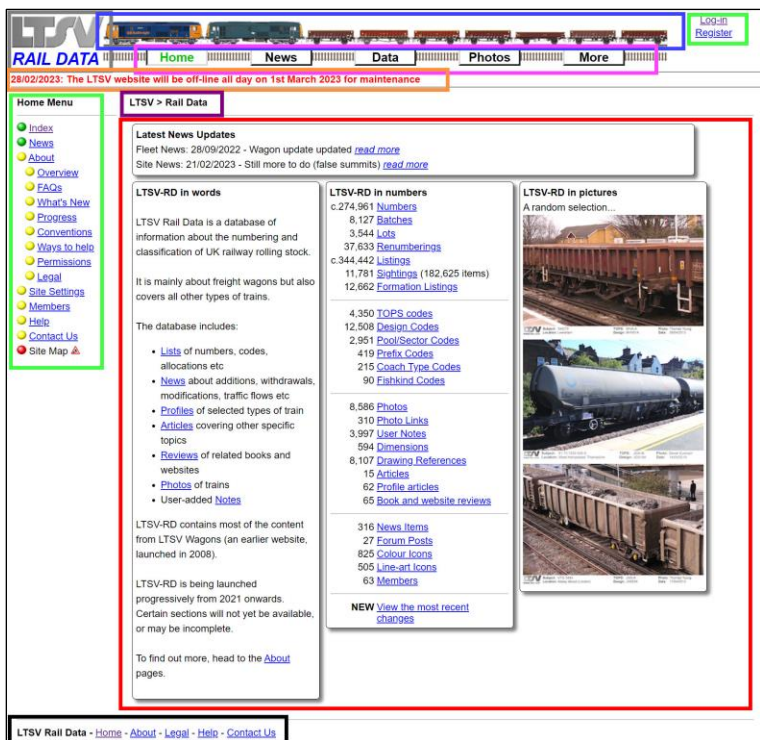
LTSV RAIL DATA

Log-in
Register

Home | News | Data | Photos | More

28/02/2023: The LTSV website will be off-line all day on 1st March 2023 for maintenance

Home Menu
Index
News
About
Overview
FAQs
What's New
Progress
Conventions
Ways to help
Permissions
Legal
Site Settings
Members
Help
Contact Us
Site Map

LTSV > Rail Data

Latest News Updates
Fleet News: 28/09/2022 - Wagon update updated read more
Site News: 21/02/2023 - Still more to do (false summits) read more

LTSV-RD in words

LTSV Rail Data is a database of information about the numbering and classification of UK railway rolling stock.

It is mainly about freight wagons but also covers all other types of trains.

The database includes:

- Lists of numbers, codes, allocations etc
- News about additions, withdrawals, modifications, traffic flows etc
- Profiles of selected types of train
- Articles covering other specific topics
- Reviews of related books and websites
- Photos of trains
- User-added Notes

LTSV-RD contains most of the content from LTSV Wagons (an earlier website, launched in 2008).

LTSV-RD is being launched progressively from 2021 onwards. Certain sections will not yet be available, or may be incomplete.

To find out more, head to the About pages.

LTSV-RD in numbers
c.274,961 Numbers
8,127 Batches
3,544 Lots
37,633 Renumberings
c.344,442 Listings
11,781 Sightings (182,625 items)
12,662 Formation Listings

4,350 TOPS codes
12,508 Design Codes
2,951 Pool/Sector Codes
419 Prefix Codes
215 Coach Type Codes
90 Fishkind Codes

8,586 Photos
310 Photo Links
3,997 User Notes
594 Dimensions
8,107 Drawing References
15 Articles
62 Profile articles
65 Book and website reviews

316 News Items
27 Forum Posts
825 Colour Icons
505 Line-art Icons
63 Members

NEW View the most recent changes

LTSV-RD in pictures
A random selection...

LTSV Rail Data - Home - About - Legal - Help - Contact Us